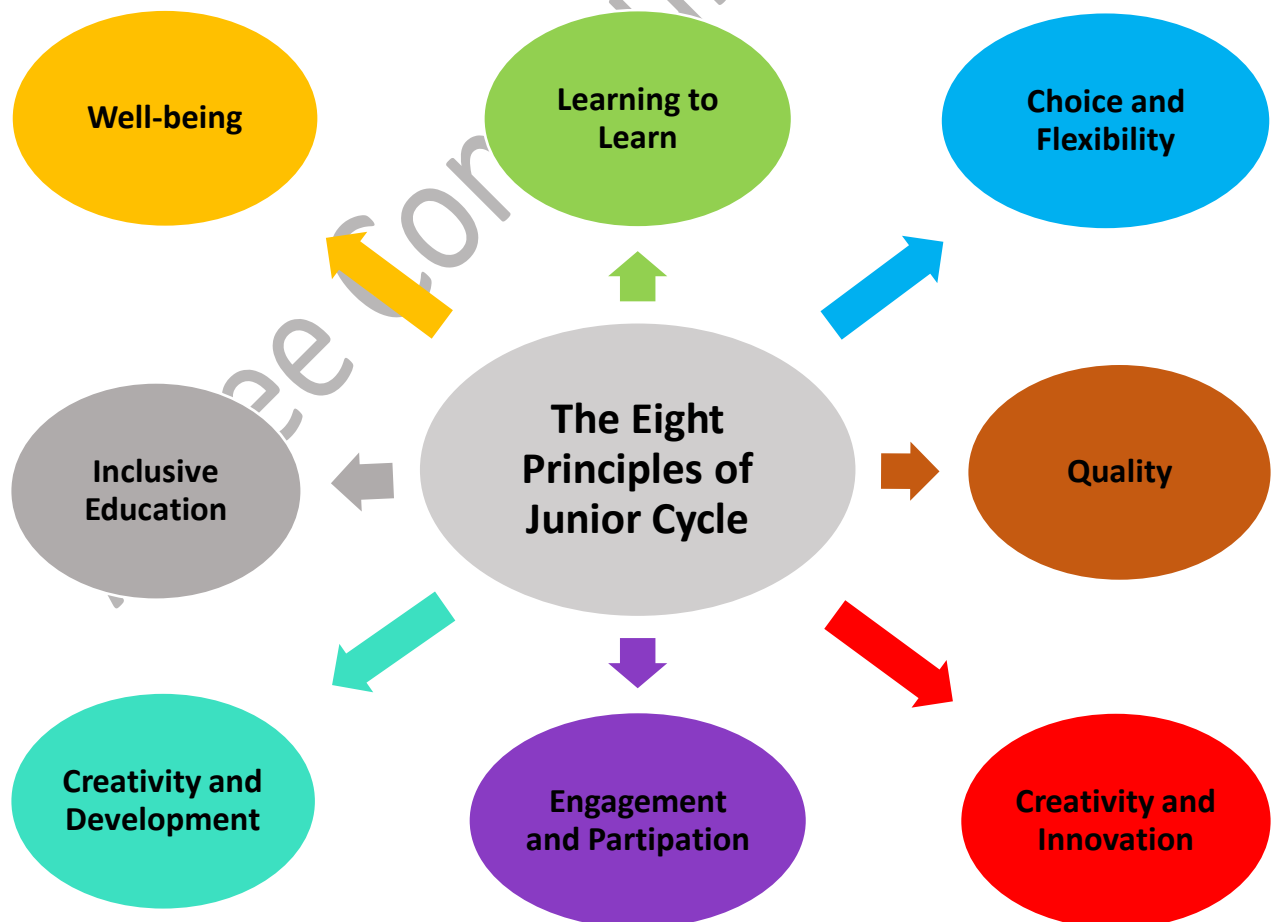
Well-being

Learning to Learn

Choice and Flexibility

Inclusive Education

The Eight Principles of Junior Cycle

Quality

Creativity and Development

Engagement and Partipation

Creativity and Innovation

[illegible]ee for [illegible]